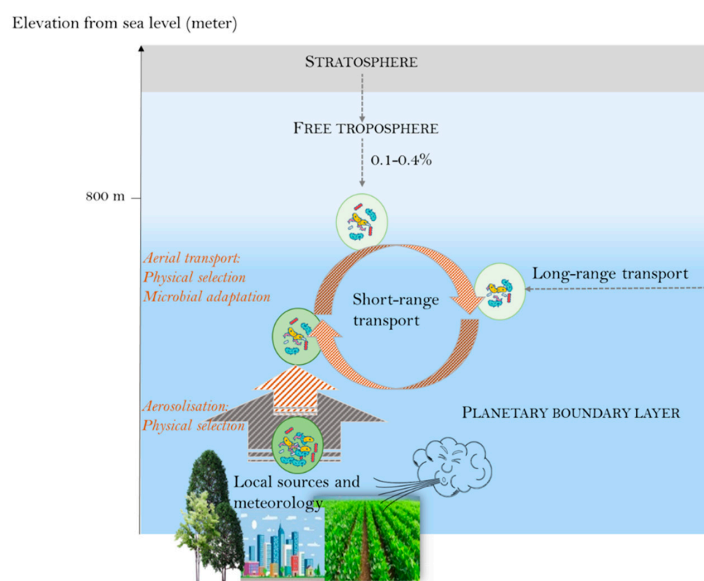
Elevation from sea level (meter)

STRATOSPHERE

FREE TROPOSPHERE

0.1-0.4%

800 m

Aerial transport:
Physical selection
Microbial adaptation

Long-range transport

Short-range transport

Aerosolisation:
Physical selection

PLANETARY BOUNDARY LAYER

Local sources and meteorology